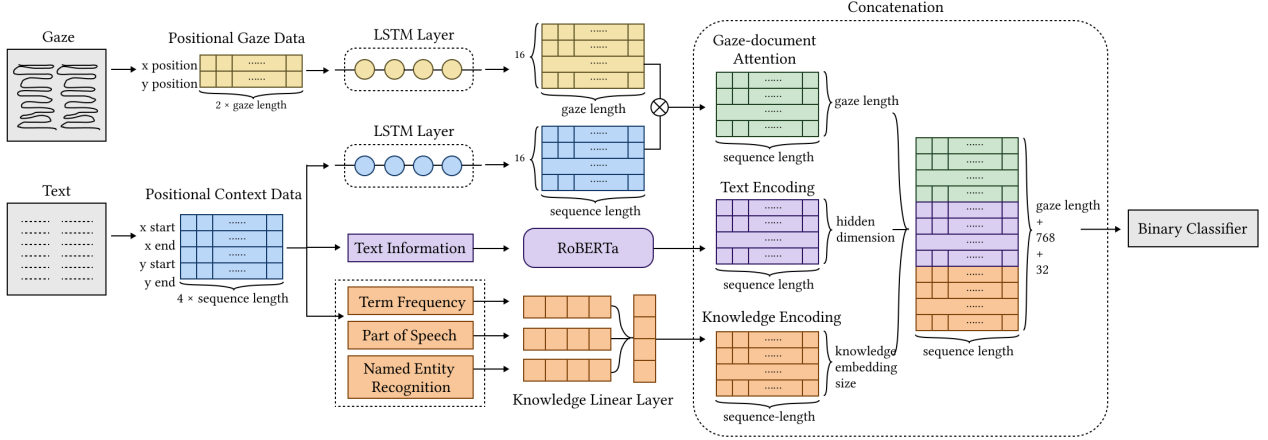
Concatenation

Gaze

Positional Gaze Data

x position
y position

2 × gaze length

LSTM Layer

16

gaze length

Gaze-document Attention

gaze length

sequence length

LSTM Layer

16

sequence length

Text

Positional Context Data

x start
x end
y start
y end

4 × sequence length

Text Information

RoBERTa

Text Encoding

hidden dimension

sequence length

Term Frequency

Part of Speech

Named Entity Recognition

Knowledge Linear Layer

Knowledge Encoding

knowledge embedding size

sequence-length

gaze length
+
768
+
32

sequence length

Binary Classifier